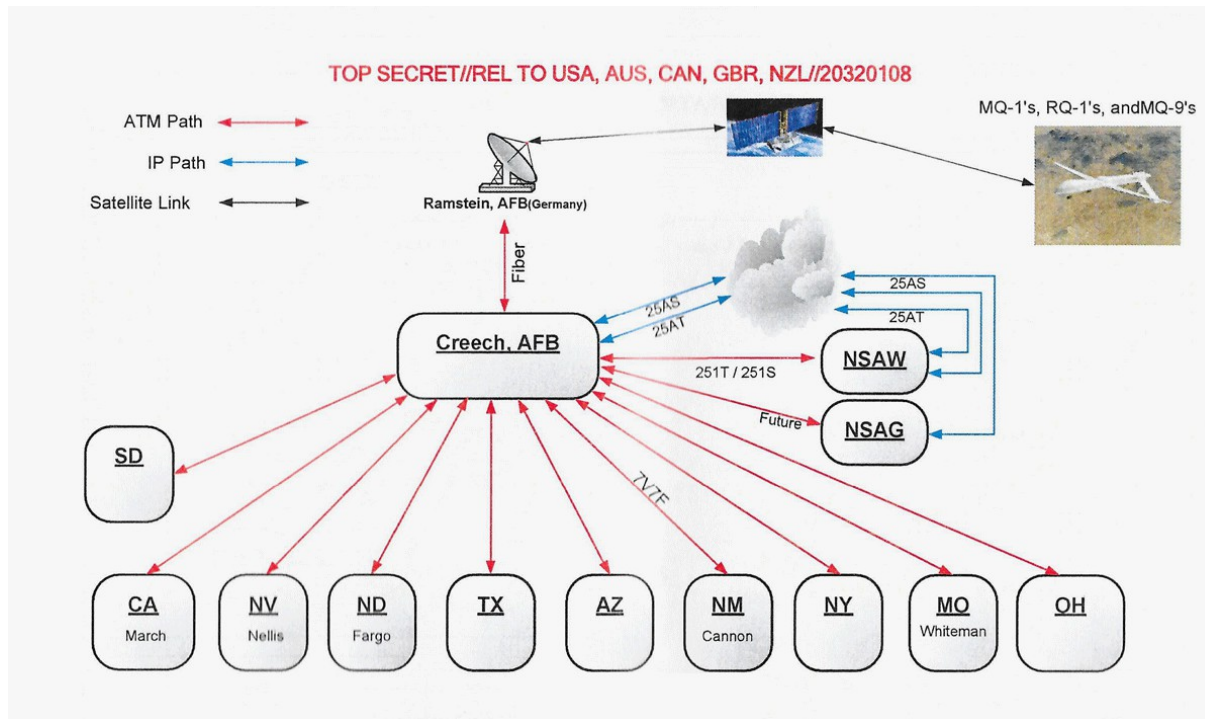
TOP SECRET//REL TO USA, AUS, CAN, GBR, NZL//20320108

ATM Path

IP Path

Satellite Link

MQ-1's, RQ-1's, andMQ-9's

Ramstein, AFB(Germany)

Fiber

25AS

25AT

25AS

25AT

Creech, AFB

251T / 251S

NSAW

Future

NSAG

SD

7V7F

CA
March

NV
Nellis

ND
Fargo

TX

AZ

NM
Cannon

NY

MO
Whiteman

OH